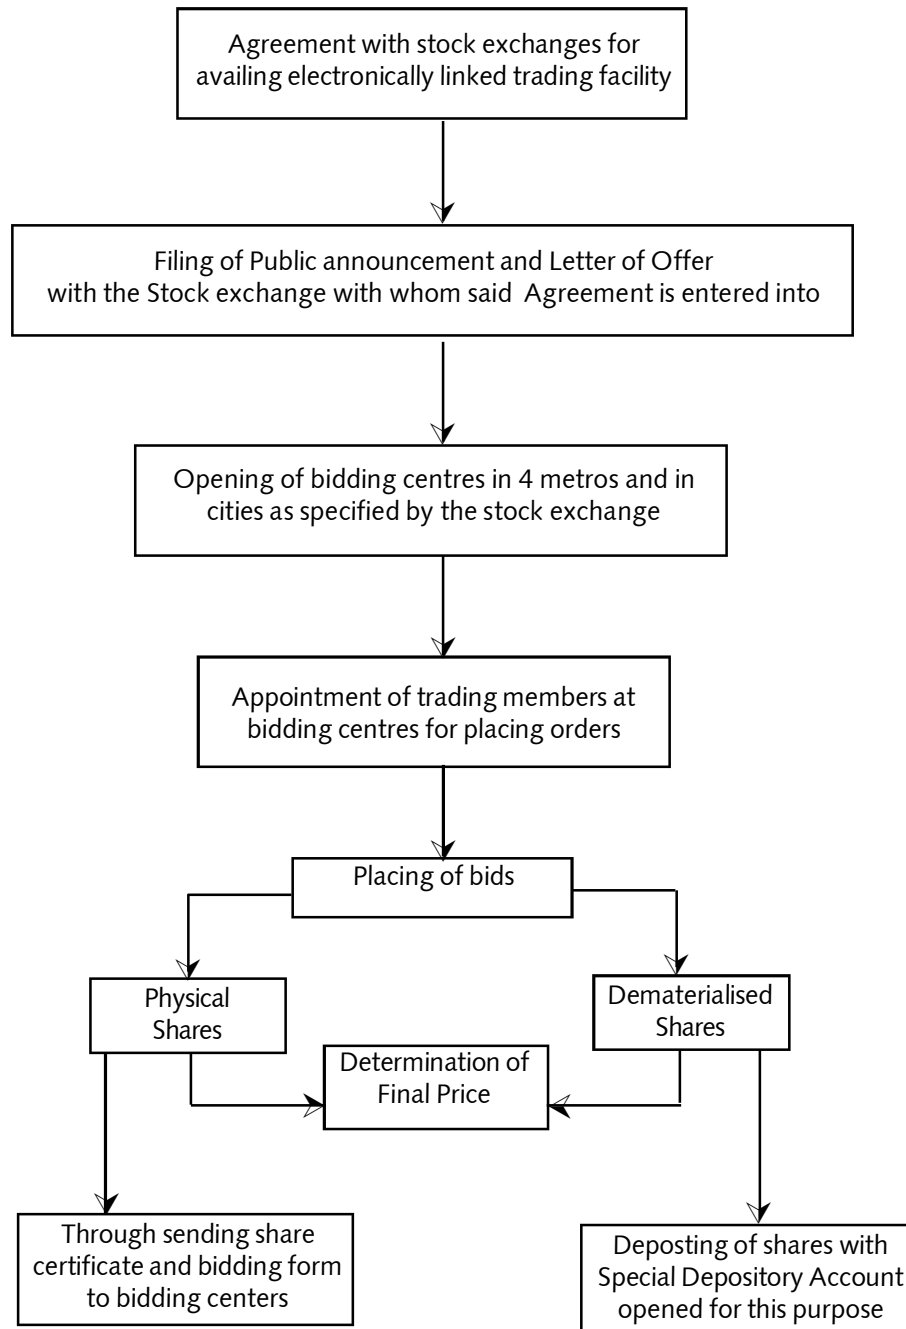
Agreement with stock exchanges for availing electronically linked trading facility

Filing of Public announcement and Letter of Offer with the Stock exchange with whom said Agreement is entered into

Opening of bidding centres in 4 metros and in cities as specified by the stock exchange

Appointment of trading members at bidding centres for placing orders

Placing of bids

Physical Shares

Dematerialised Shares

Determination of Final Price

Through sending share certificate and bidding form to bidding centers

Deposting of shares with Special Depository Account opened for this purpose